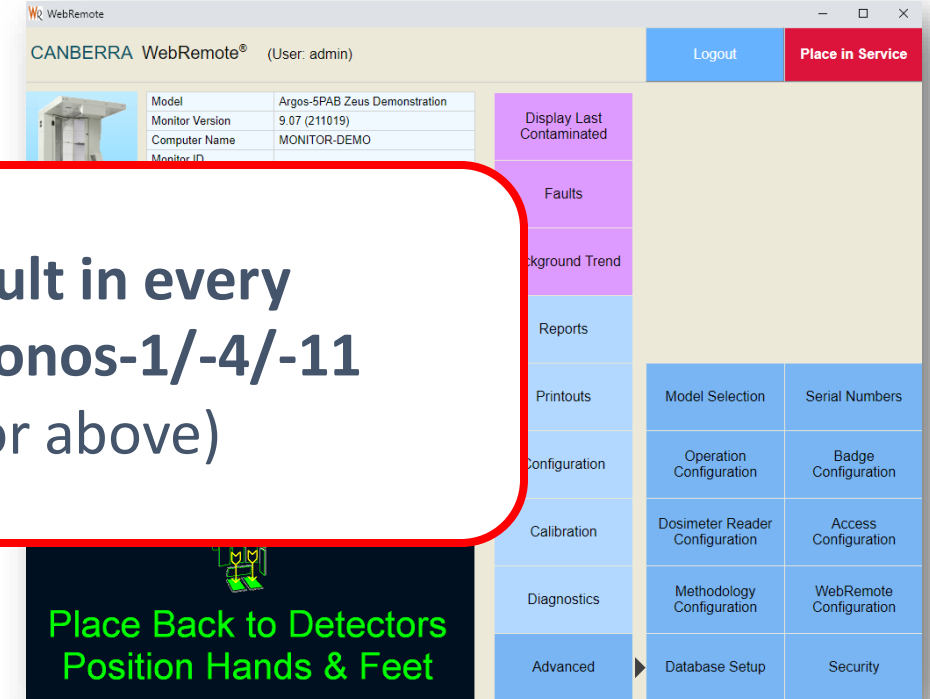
WebRemote

CANBERRA WebRemote® (User: admin)

Logout

Place in Service

| Model | Argos-5PAB Zeus Demonstration |
|---|---|
| Monitor Version | 9.07 (211019) |
| Computer Name | MONITOR-DEMO |
| Monitor ID | |

Display Last Contaminated

Faults

ckground Trend

Reports

Printouts

Configuration

Calibration

Diagnostics

Advanced

Model Selection

Serial Numbers

Operation Configuration

Badge Configuration

Dosimeter Reader Configuration

Access Configuration

Methodology Configuration

WebRemote Configuration

Database Setup

Security

ult in every
onos-1/-4/-11
or above)

Place Back to Detectors
Position Hands & Feet